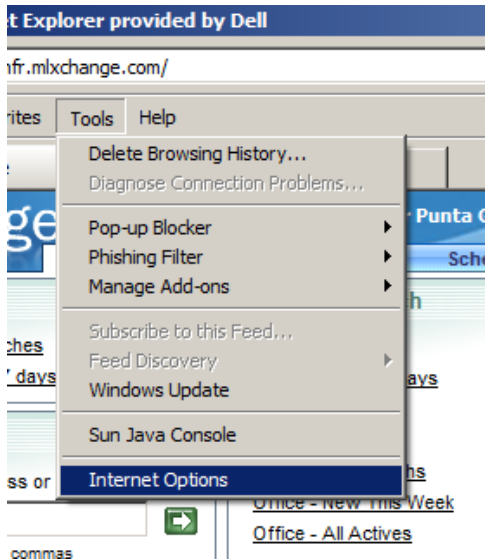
t Explorer provided by Dell

nfr.mlxchange.com/

rites Tools Help

Delete Browsing History...
Diagnose Connection Problems...

Pop-up Blocker
Phishing Filter
Manage Add-ons

Subscribe to this Feed...
Feed Discovery
Windows Update

Sun Java Console

Internet Options

ge
Punta G
Sche
h
ches
7 days
ays
ss or
hs
Office - New This Week
Office - All Actives
commas